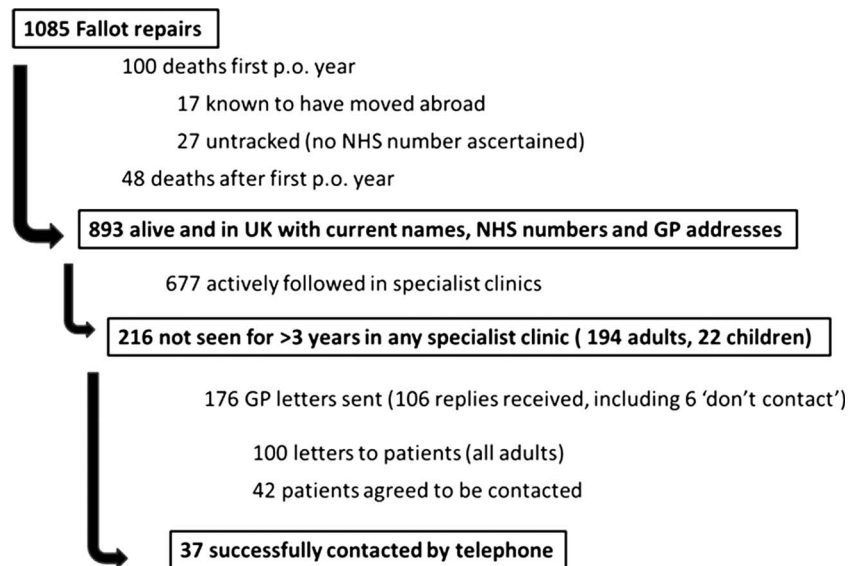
1085 Fallot repairs

100 deaths first p.o. year

17 known to have moved abroad

27 untracked (no NHS number ascertained)

48 deaths after first p.o. year

893 alive and in UK with current names, NHS numbers and GP addresses

677 actively followed in specialist clinics

216 not seen for >3 years in any specialist clinic ( 194 adults, 22 children)

176 GP letters sent (106 replies received, including 6 'don't contact')

100 letters to patients (all adults)

42 patients agreed to be contacted

37 successfully contacted by telephone